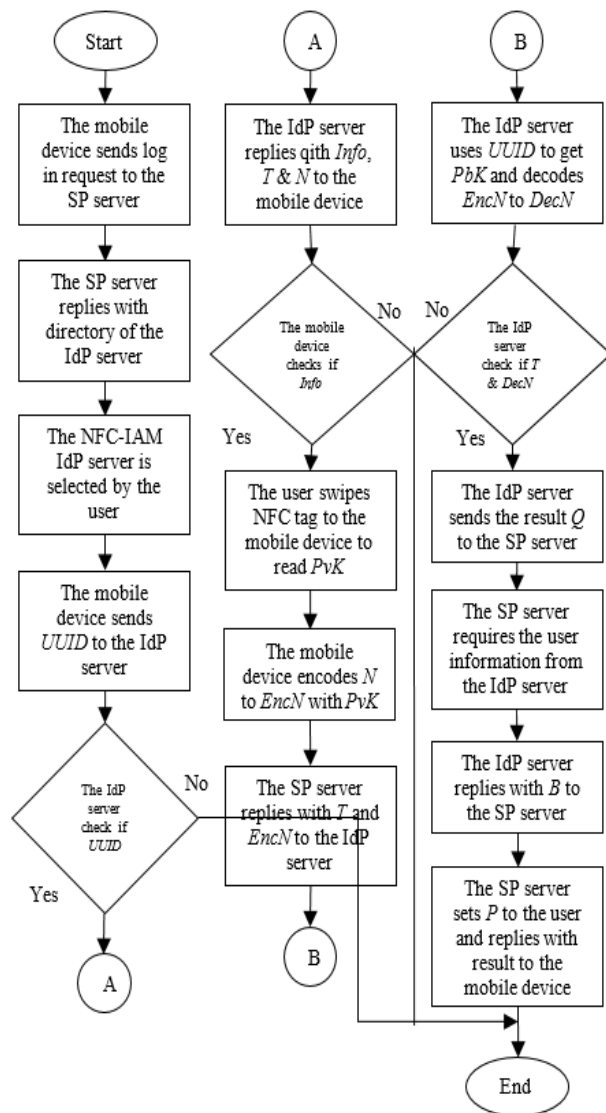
Start

The mobile device sends log in request to the SP server

The SP server replies with directory of the IdP server

The NFC-IAM IdP server is selected by the user

The mobile device sends *UUID* to the IdP server

The IdP server check if *UUID*

No

Yes

A

A

The IdP server replies qith *Info*, *T* & *N* to the mobile device

The mobile device checks if *Info*

No

Yes

The user swipes NFC tag to the mobile device to read *PvK*

The mobile device encodes *N* to *EncN* with *PvK*

The SP server replies with *T* and *EncN* to the IdP server

B

B

The IdP server uses *UUID* to get *PbK* and decodes *EncN* to *DecN*

No

The IdP server check if *T* & *DecN*

Yes

The IdP server sends the result *Q* to the SP server

The SP server requires the user information from the IdP server

The IdP server replies with *B* to the SP server

The SP server sets *P* to the user and replies with result to the mobile device

End